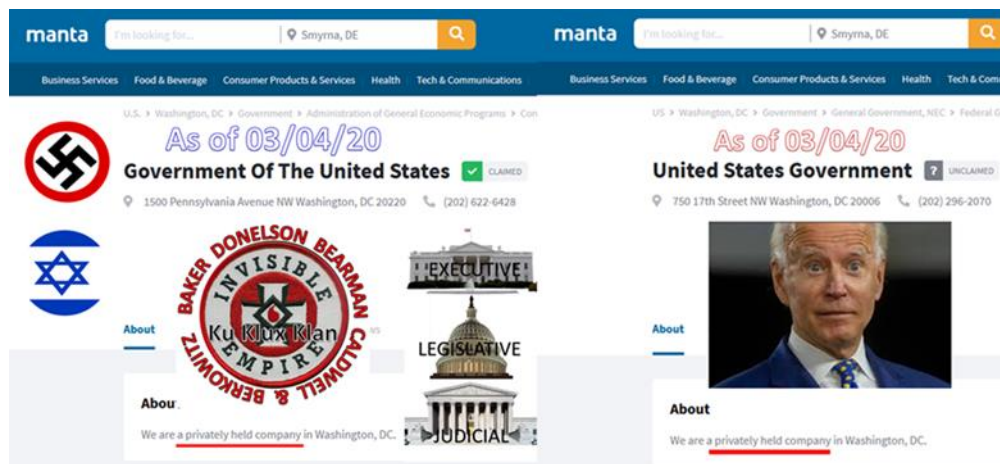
manta I'm looking for... Smyrna, DE

Business Services Food & Beverage Consumer Products & Services Health Tech & Communications

U.S. > Washington, DC > Government > Administration of General Economic Programs > Con

As of 03/04/20

Government Of The United States CLAIMED

1500 Pennsylvania Avenue NW Washington, DC 20220 (202) 622-6428

BAKER DONELSON BEARMAN CALDWELL & BERKOWITZ

INVISIBLE EMPIRE

Ku Klux Klan

EXECUTIVE

LEGISLATIVE

JUDICIAL

About

Abou

We are a privately held company in Washington, DC.

manta I'm looking for... Smyrna, DE

Business Services Food & Beverage Consumer Products & Services Health Tech & Com

US > Washington, DC > Government > General Government, NEC > Federal G

As of 03/04/20

United States Government UNCLAIMED

750 17th Street NW Washington, DC 20006 (202) 296-2070

About

About

We are a privately held company in Washington, DC.